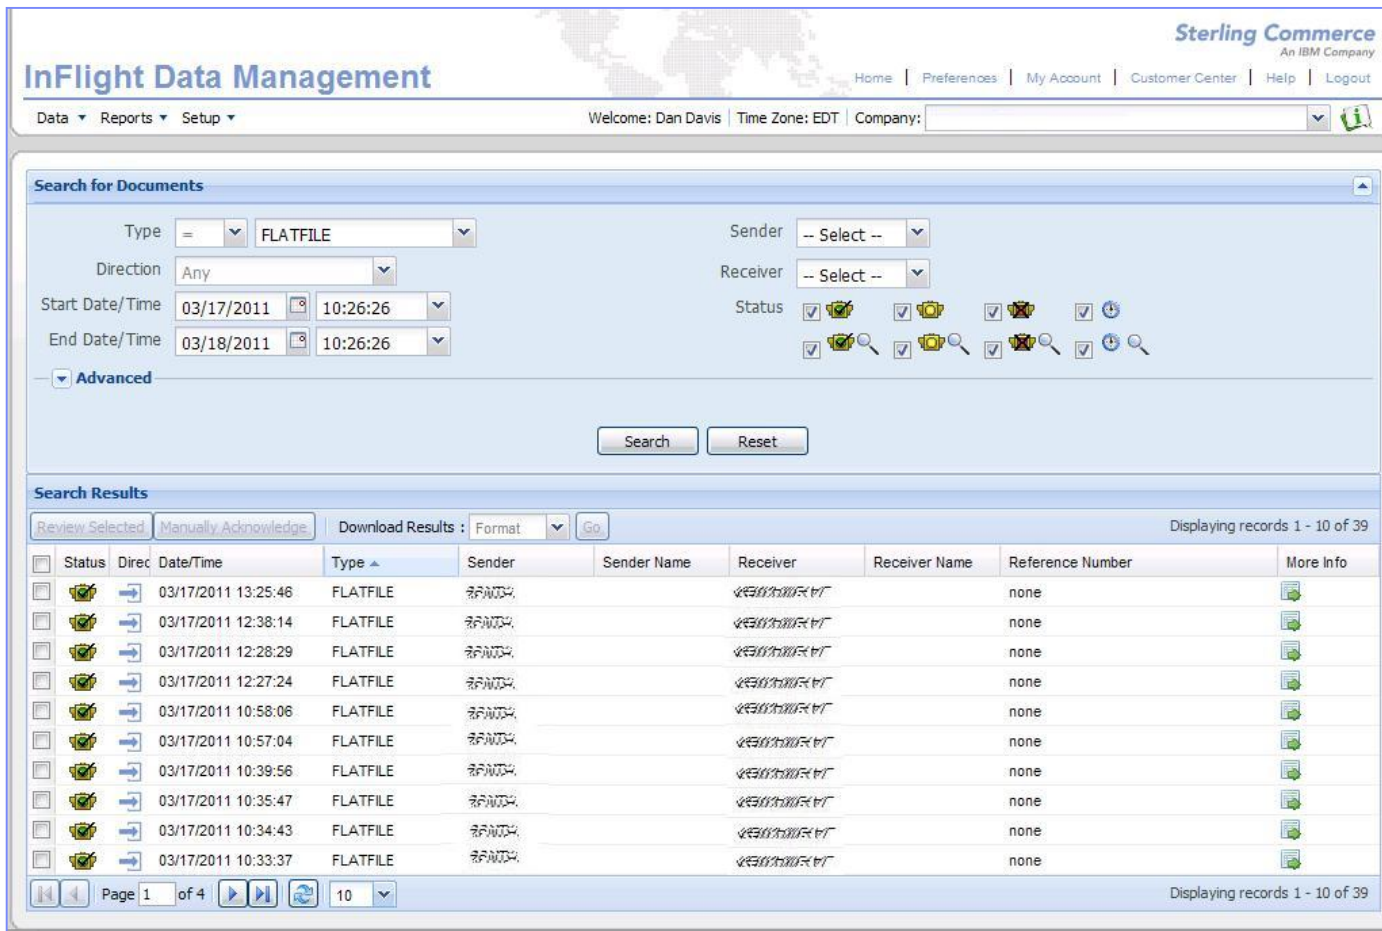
Sterling Commerce
An IBM Company

InFlight Data Management

Home | Preferences | My Account | Customer Center | Help | Logout

Data ▼ Reports ▼ Setup ▼

Welcome: Dan Davis | Time Zone: EDT | Company:

Search for Documents

Type = FLATFILE
Direction Any
Start Date/Time 03/17/2011 10:26:26
End Date/Time 03/18/2011 10:26:26
Advanced

Sender -- Select --
Receiver -- Select --
Status

Search Reset

Search Results

Review Selected Manually Acknowledge Download Results : Format Go

Displaying records 1 - 10 of 39

| | Status | Direc | Date/Time | Type | Sender | Sender Name | Receiver | Receiver Name | Reference Number | More Info |
|---|---|---|---|---|---|---|---|---|---|---|
| | | | 03/17/2011 13:25:46 | FLATFILE | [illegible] | | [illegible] | | none | |
| | | | 03/17/2011 12:38:14 | FLATFILE | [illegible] | | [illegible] | | none | |
| | | | 03/17/2011 12:28:29 | FLATFILE | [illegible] | | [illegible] | | none | |
| | | | 03/17/2011 12:27:24 | FLATFILE | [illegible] | | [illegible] | | none | |
| | | | 03/17/2011 10:58:06 | FLATFILE | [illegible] | | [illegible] | | none | |
| | | | 03/17/2011 10:57:04 | FLATFILE | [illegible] | | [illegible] | | none | |
| | | | 03/17/2011 10:39:56 | FLATFILE | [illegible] | | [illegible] | | none | |
| | | | 03/17/2011 10:35:47 | FLATFILE | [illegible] | | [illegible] | | none | |
| | | | 03/17/2011 10:34:43 | FLATFILE | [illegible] | | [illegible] | | none | |
| | | | 03/17/2011 10:33:37 | FLATFILE | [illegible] | | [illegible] | | none | |

Page 1 of 4 10

Displaying records 1 - 10 of 39